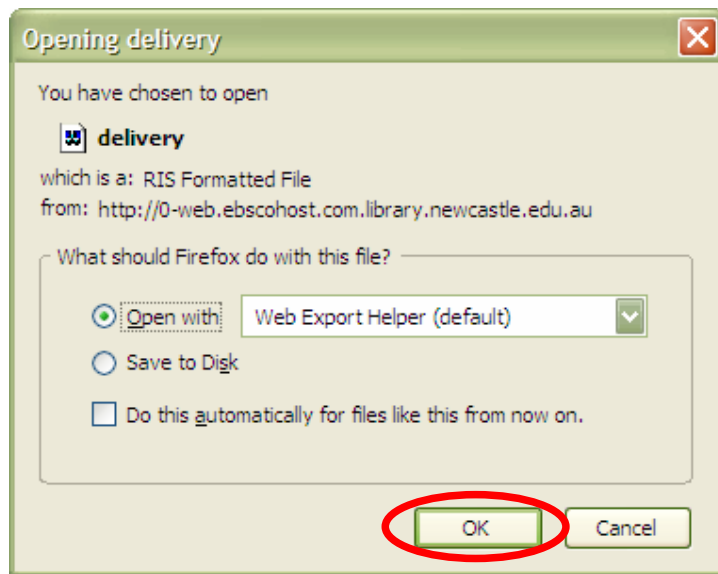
Opening delivery

You have chosen to open

delivery

which is a: RIS Formatted File
from: http://0-web.ebscohost.com.library.newcastle.edu.au

What should Firefox do with this file?

Open with Web Export Helper (default)

Save to Disk

Do this automatically for files like this from now on.

OK Cancel